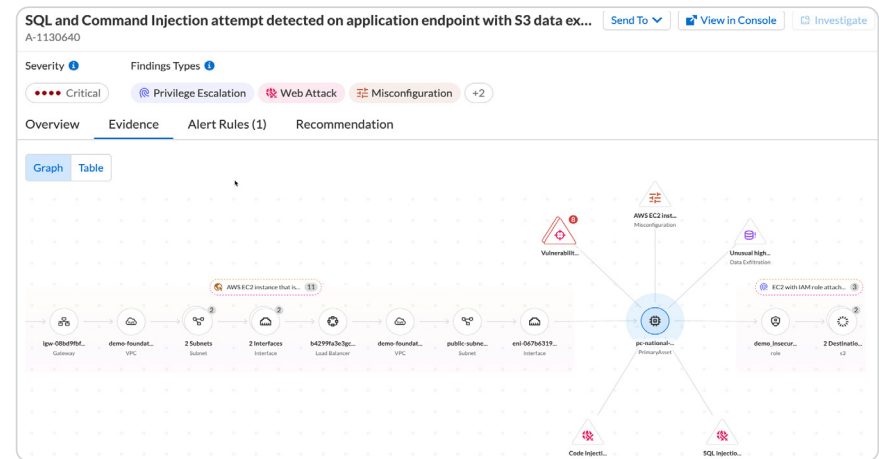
SQL and Command Injection attempt detected on application endpoint with S3 data ex...
A-1130640

Send To
View in Console
Investigate

Severity
Findings Types

Critical
Privilege Escalation
Web Attack
Misconfiguration
+2

Overview
Evidence
Alert Rules (1)
Recommendation

Graph
Table

AWS EC2 inst...
Misconfiguration

8
Vulnerabilit...

Unusual high...
Data Exfiltration

AWS EC2 instance that is... 11

EC2 with IAM role attach... 3

igw-08bd9fbf...
Gateway

demo-foundat...
VPC

2
2 Subnets
Subnet

2
2 Interfaces
Interface

b4299fa3e3gc...
Load Balancer

demo-foundat...
VPC

public-subne...
Subnet

eni-067b6319...
Interface

pc-national-...
PrimaryAsset

demo_insecur...
role

3
2 Destinatio...
s3

Code Injecti...

SQL Injectio...